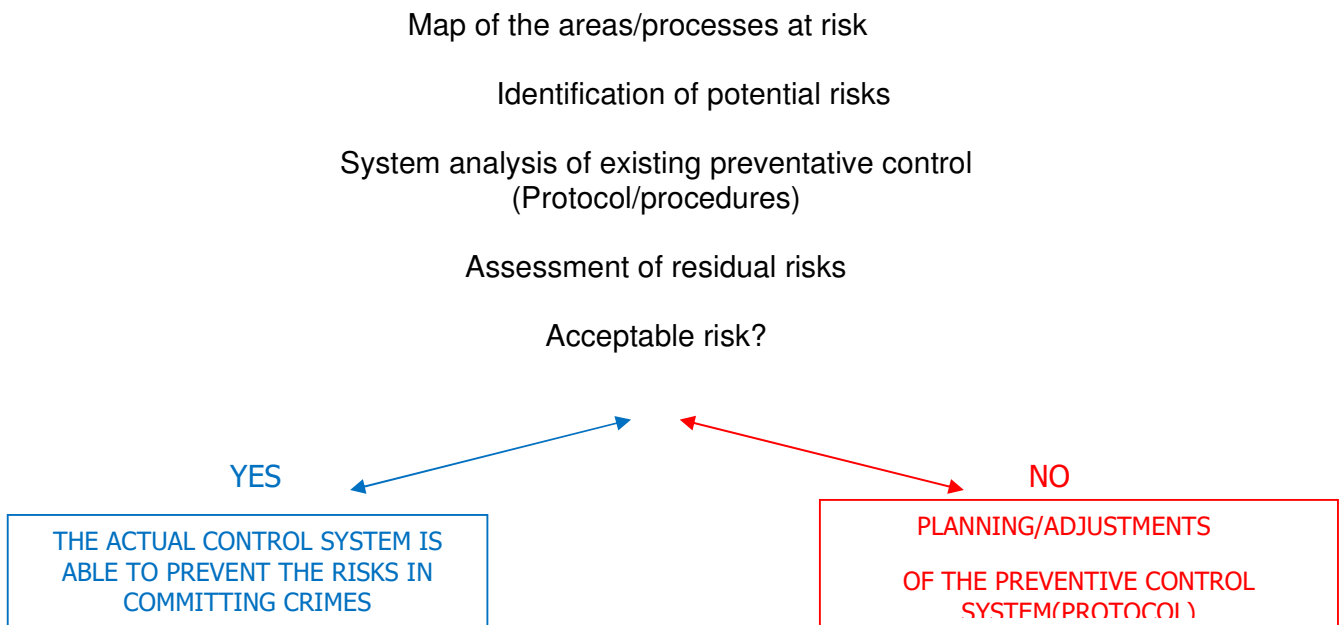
Map of the areas/processes at risk

Identification of potential risks

System analysis of existing preventative control (Protocol/procedures)

Assessment of residual risks

Acceptable risk?

YES

NO

THE ACTUAL CONTROL SYSTEM IS ABLE TO PREVENT THE RISKS IN COMMITTING CRIMES

PLANNING/ADJUSTMENTS

OF THE PREVENTIVE CONTROL SYSTEM(PROTOCOL)